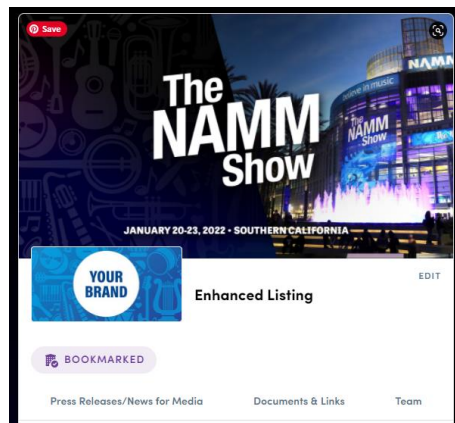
Save

The NAMM Show

NAMM

believe in music

The NAMM Show

JANUARY 20-23, 2022 • SOUTHERN CALIFORNIA

YOUR BRAND

Enhanced Listing

EDIT

BOOKMARKED

Press Releases/News for Media

Documents & Links

Team